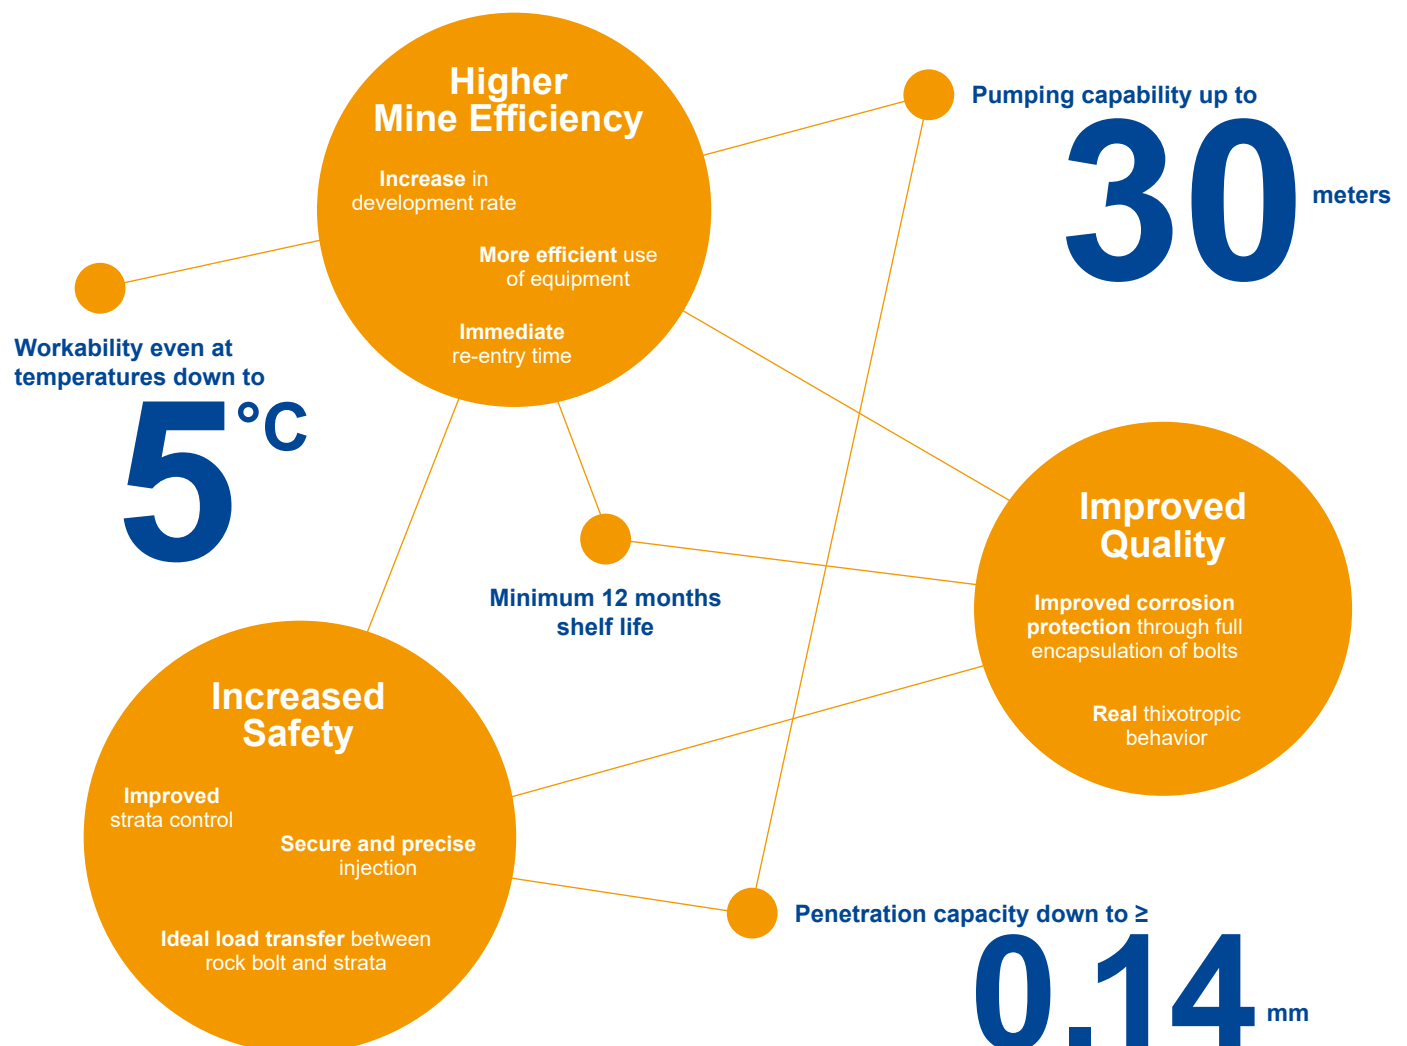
Higher Mine Efficiency

Increase in development rate

More efficient use of equipment

Immediate re-entry time

Pumping capability up to

30

meters

Workability even at temperatures down to

5°C

Minimum 12 months shelf life

Improved Quality

Improved corrosion protection through full encapsulation of bolts

Real thixotropic behavior

Increased Safety

Improved strata control

Secure and precise injection

Ideal load transfer between rock bolt and strata

Penetration capacity down to ≥

0.14

mm